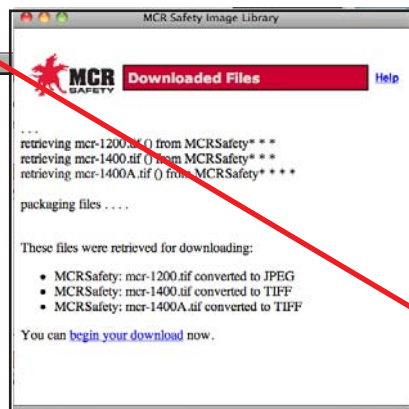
MCR Safety Image Library

MCR SAFETY

Downloaded Files

Help

. . .
retrieving mcr-1200.tif () from MCRSafety* * *
retrieving mcr-1400.tif () from MCRSafety* * *
retrieving mcr-1400A.tif () from MCRSafety* * * *

packaging files . . . .

These files were retrieved for downloading:

- MCRSafety: mcr-1200.tif converted to JPEG
- MCRSafety: mcr-1400.tif converted to TIFF
- MCRSafety: mcr-1400A.tif converted to TIFF

You can begin your download now.